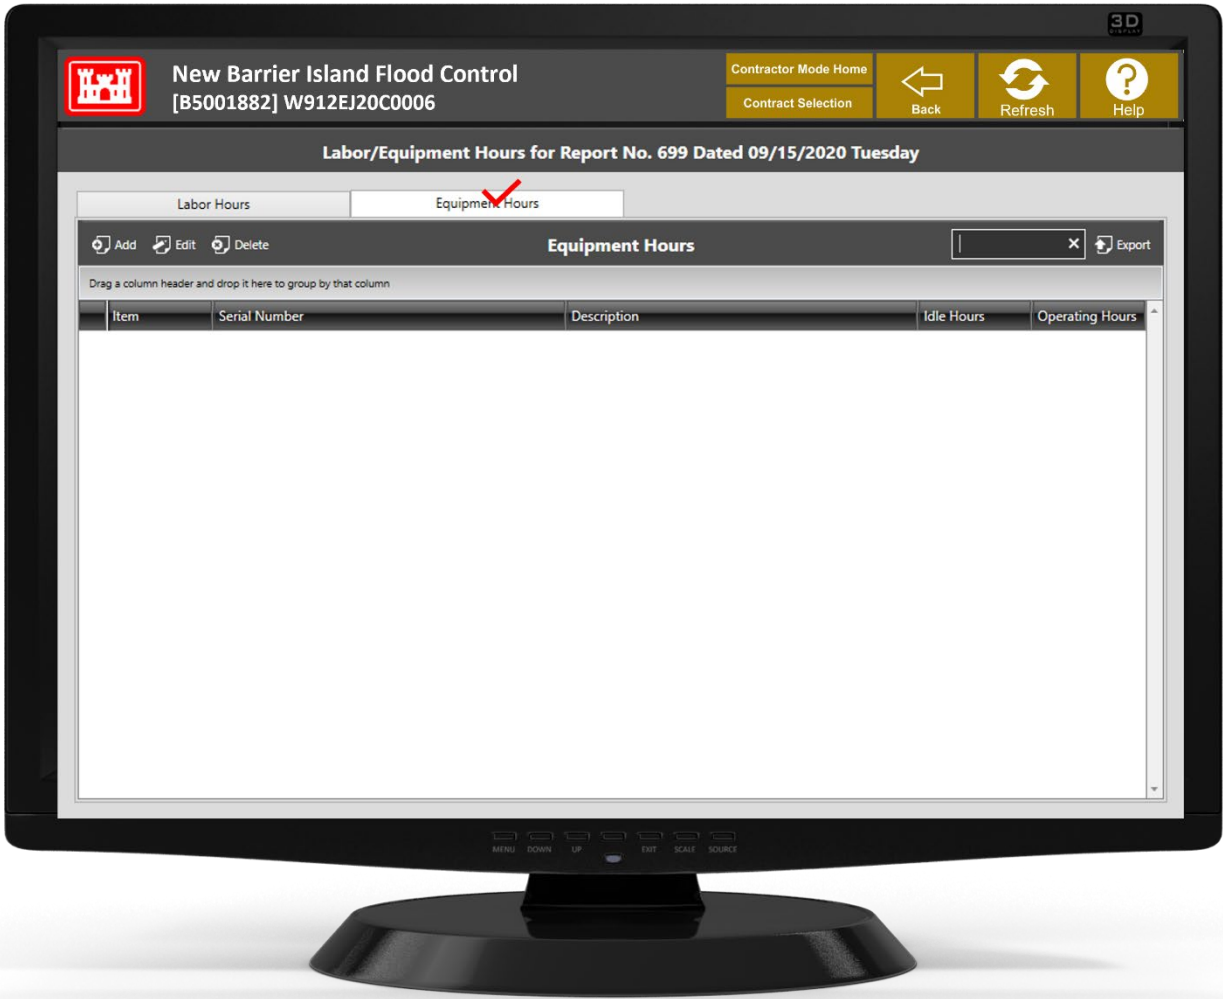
3D

New Barrier Island Flood Control
[B5001882] W912EJ20C0006

Contractor Mode Home
Contract Selection
Back
Refresh
Help

Labor/Equipment Hours for Report No. 699 Dated 09/15/2020 Tuesday

Labor Hours
Equipment Hours

Add Edit Delete
Equipment Hours
Export

Drag a column header and drop it here to group by that column

| Item | Serial Number | Description | Idle Hours | Operating Hours |
|---|---|---|---|---|

MENU DOWN UP EXIT SCALE SOURCE